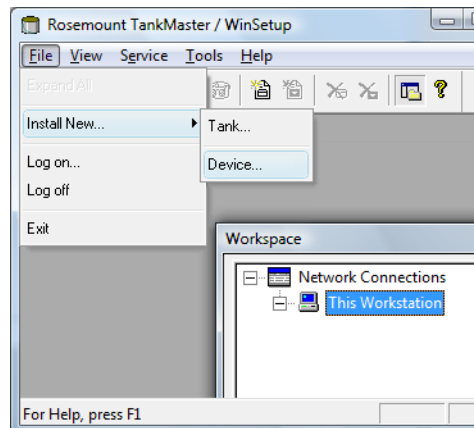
Rosemount TankMaster / WinSetup

File View Service Tools Help

Expand All

Install New...

Tank...

Device...

Log on...

Log off

Exit

Workspace

Network Connections

This Workstation

For Help, press F1